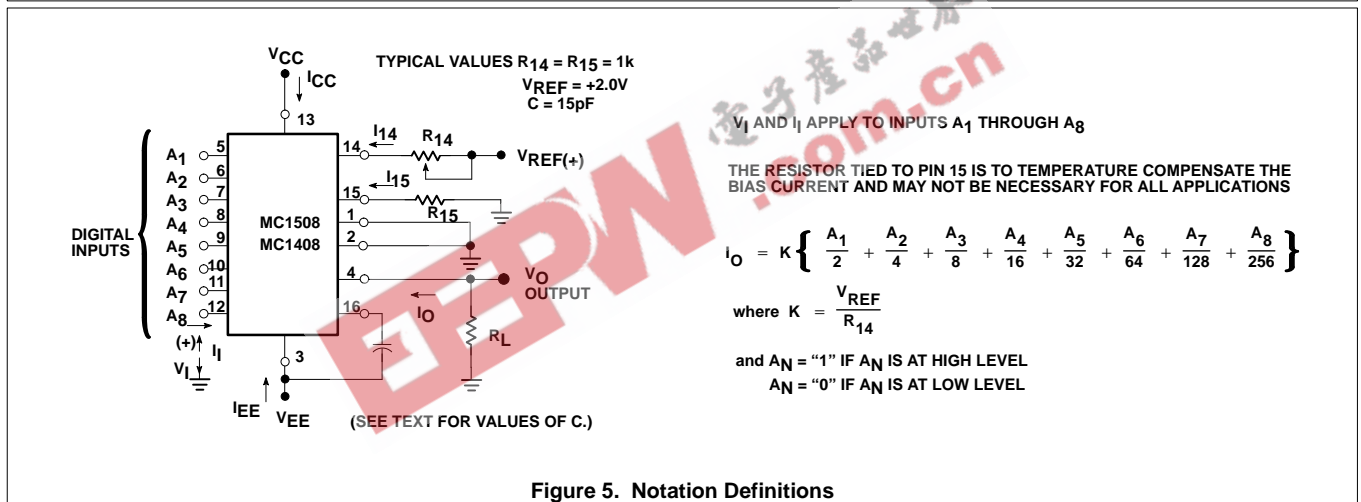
$V_{CC}$

$I_{CC}$

13

TYPICAL VALUES $R_{14} = R_{15} = 1k$

$V_{REF} = +2.0V$

C = 15pF

DIGITAL INPUTS

$A_1$ 5
$A_2$ 6
$A_3$ 7
$A_4$ 8
$A_5$ 9
$A_6$ 10
$A_7$ 11
$A_8$ 12

MC1508
MC1408

14 $I_{14}$ $R_{14}$ $V_{REF(+)}$

15 $I_{15}$ $R_{15}$

1

2

4 $V_O$ OUTPUT

$I_O$

16

$R_L$

(+) $I_I$

$V_I$

3

$I_{EE}$ $V_{EE}$

(SEE TEXT FOR VALUES OF C.)

$V_I$ AND $I_I$ APPLY TO INPUTS $A_1$ THROUGH $A_8$

THE RESISTOR TIED TO PIN 15 IS TO TEMPERATURE COMPENSATE THE BIAS CURRENT AND MAY NOT BE NECESSARY FOR ALL APPLICATIONS

$i_O = K \left\{ \frac{A_1}{2} + \frac{A_2}{4} + \frac{A_3}{8} + \frac{A_4}{16} + \frac{A_5}{32} + \frac{A_6}{64} + \frac{A_7}{128} + \frac{A_8}{256} \right\}$

where $K = \frac{V_{REF}}{R_{14}}$

and $A_N$ = “1” IF $A_N$ IS AT HIGH LEVEL
$A_N$ = “0” IF $A_N$ IS AT LOW LEVEL

Figure 5. Notation Definitions

电子产品世界 EEPW .com.cn